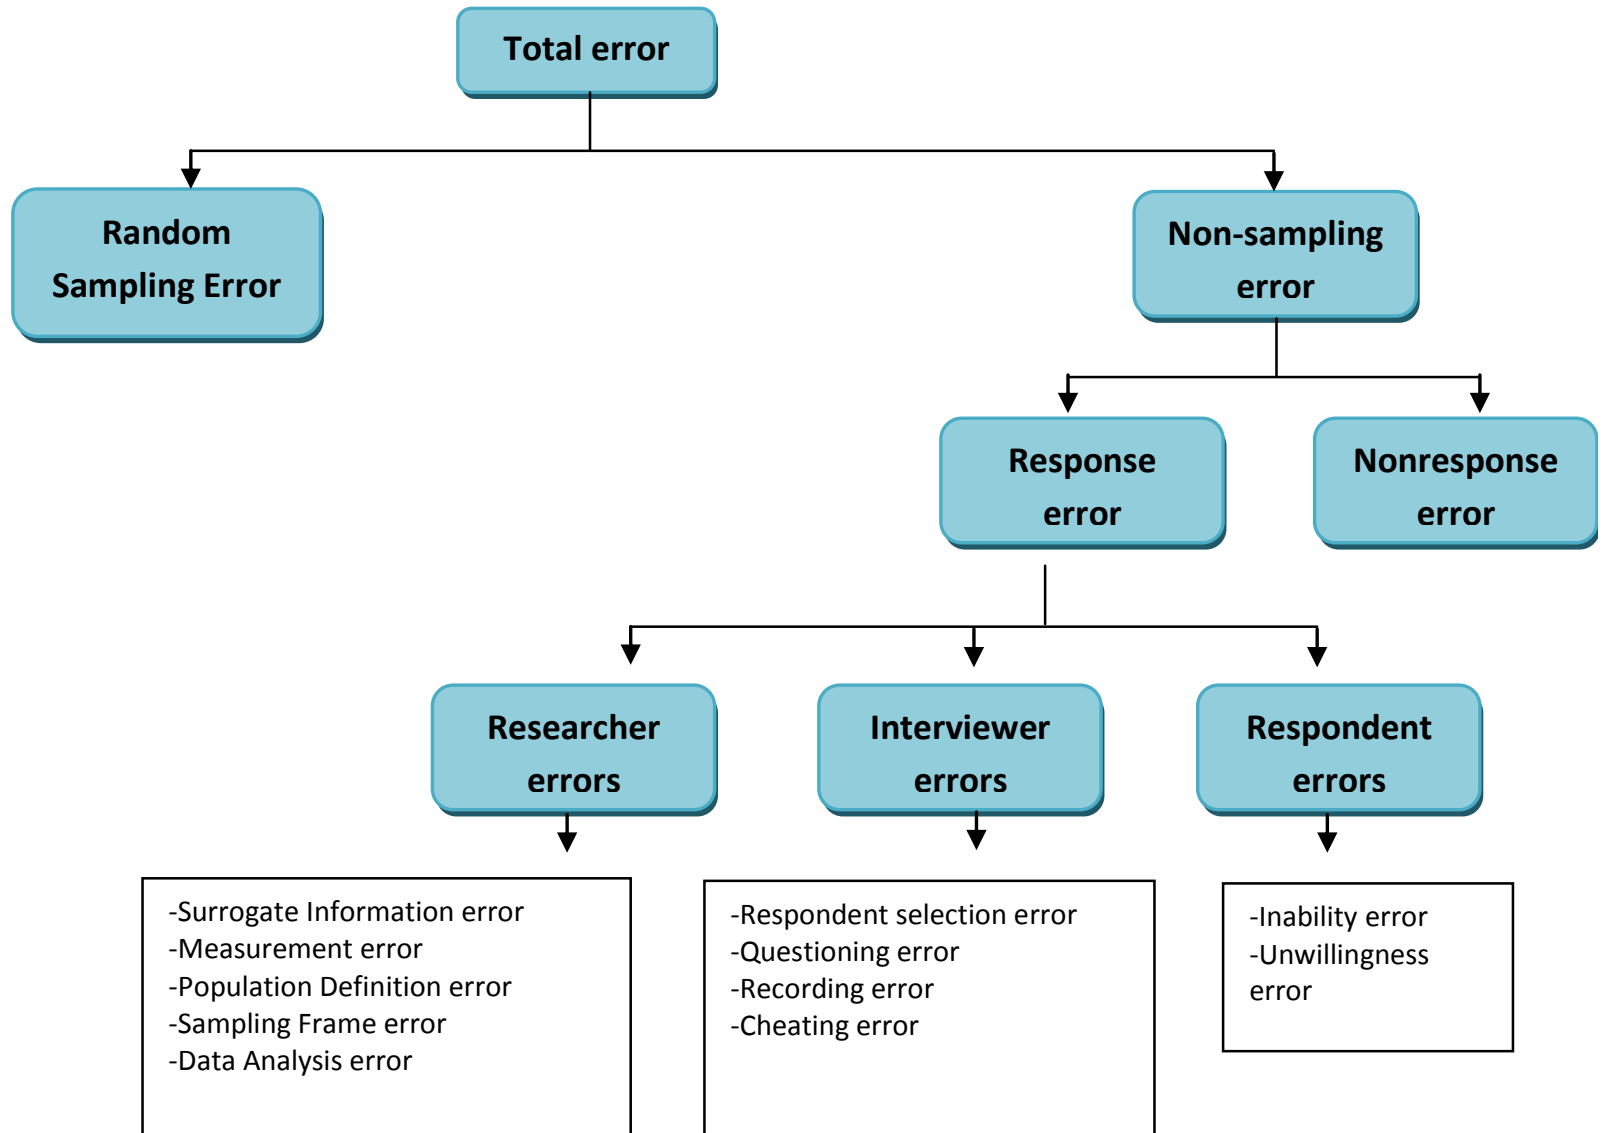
Total error

Random Sampling Error

Non-sampling error

Response error

Nonresponse error

Researcher errors

Interviewer errors

Respondent errors

-Surrogate Information error
-Measurement error
-Population Definition error
-Sampling Frame error
-Data Analysis error

-Respondent selection error
-Questioning error
-Recording error
-Cheating error

-Inability error
-Unwillingness error